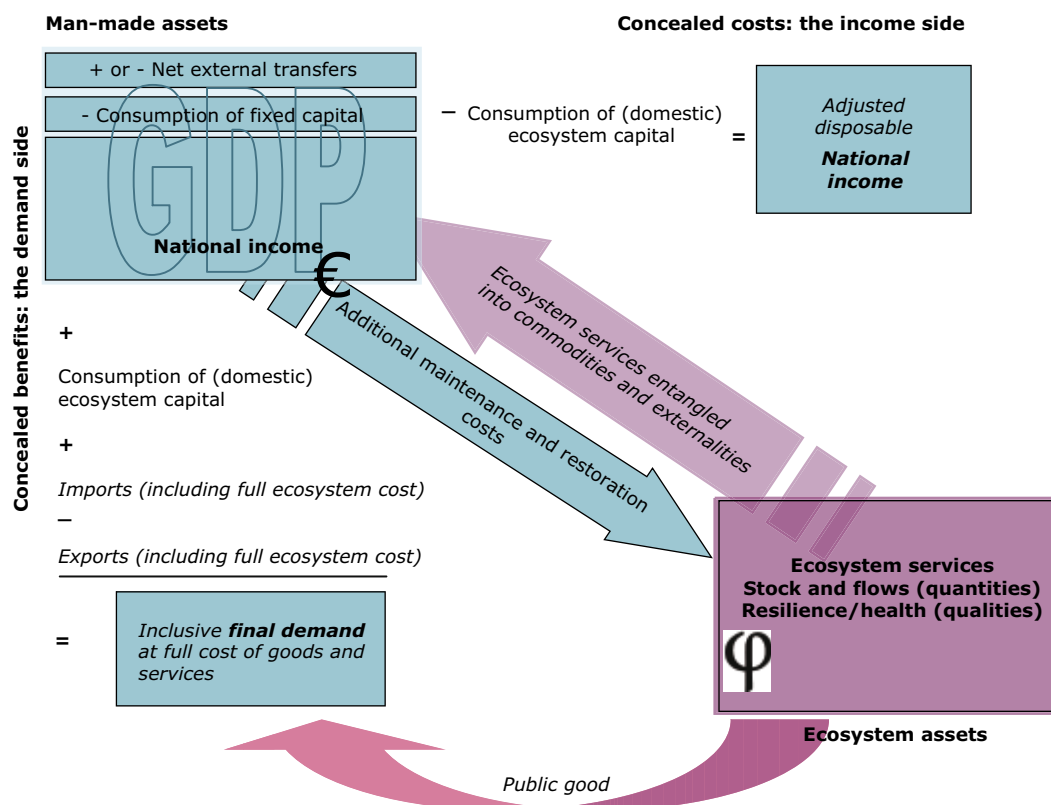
Man-made assets

Concealed costs: the income side

+ or - Net external transfers

- Consumption of fixed capital

GDP

National income

– Consumption of (domestic) ecosystem capital

=

Adjusted disposable **National income**

Concealed benefits: the demand side

€

Ecosystem services entangled into commodities and externalities

Additional maintenance and restoration costs

+

Consumption of (domestic) ecosystem capital

+

Imports (including full ecosystem cost)

–

Exports (including full ecosystem cost)

=

Inclusive **final demand** at full cost of goods and services

Ecosystem services
Stock and flows (quantities)
Resilience/health (qualities)

φ

Ecosystem assets

Public good